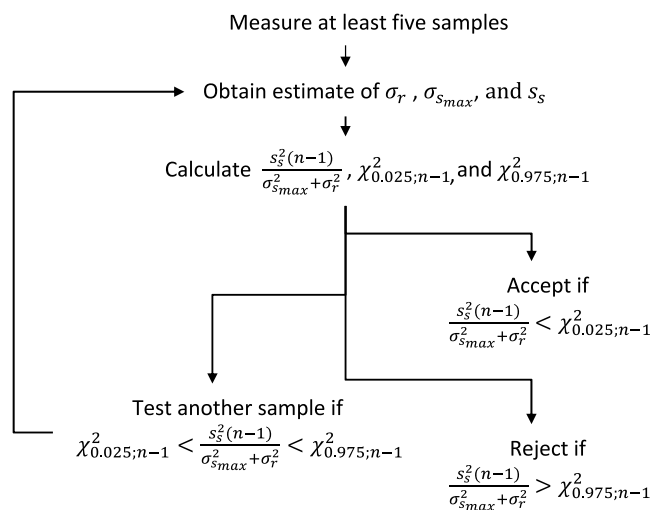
Measure at least five samples

Obtain estimate of $\sigma_r$ , $\sigma_{s_{max}}$, and $s_s$

Calculate $\frac{s_s^2(n-1)}{\sigma_{s_{max}}^2+\sigma_r^2}$ , $\chi^2_{0.025;n-1}$, and $\chi^2_{0.975;n-1}$

Accept if
$\frac{s_s^2(n-1)}{\sigma_{s_{max}}^2+\sigma_r^2} < \chi^2_{0.025;n-1}$

Test another sample if
$\chi^2_{0.025;n-1} < \frac{s_s^2(n-1)}{\sigma_{s_{max}}^2+\sigma_r^2} < \chi^2_{0.975;n-1}$

Reject if
$\frac{s_s^2(n-1)}{\sigma_{s_{max}}^2+\sigma_r^2} > \chi^2_{0.975;n-1}$